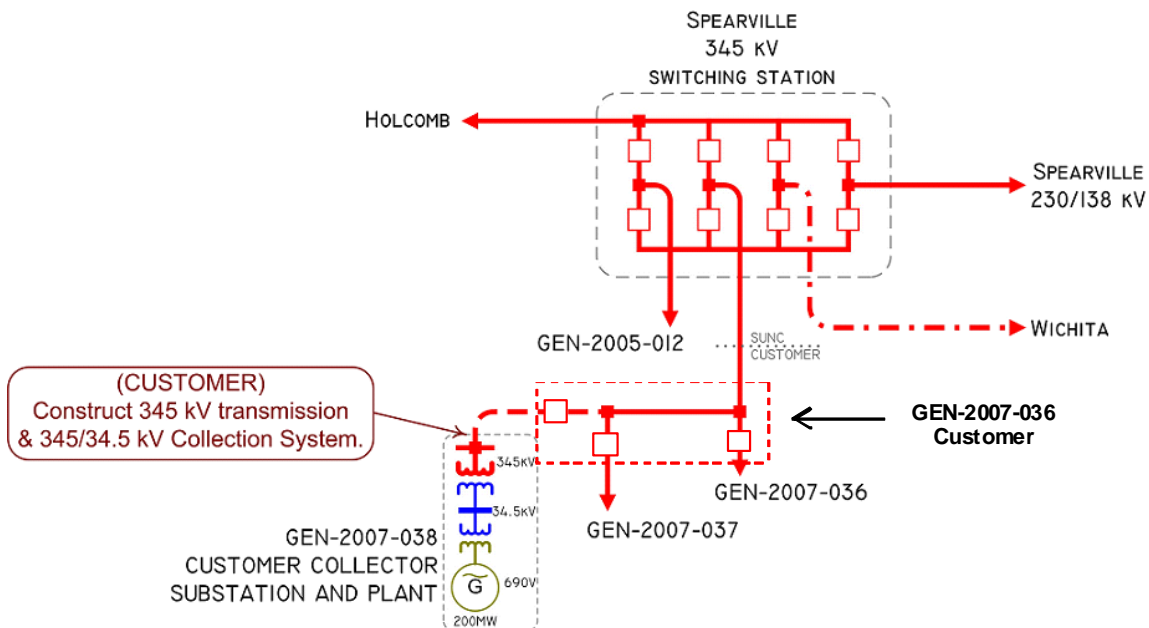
SPEARVILLE
345 kV
SWITCHING STATION

HOLCOMB

SPEARVILLE
230/138 kV

WICHITA

GEN-2005-012

SUNC
CUSTOMER

(CUSTOMER)
Construct 345 kV transmission & 345/34.5 kV Collection System.

GEN-2007-036
Customer

345kV

34.5kV

GEN-2007-036

GEN-2007-037

GEN-2007-038
CUSTOMER COLLECTOR
SUBSTATION AND PLANT

G

690V

200MW